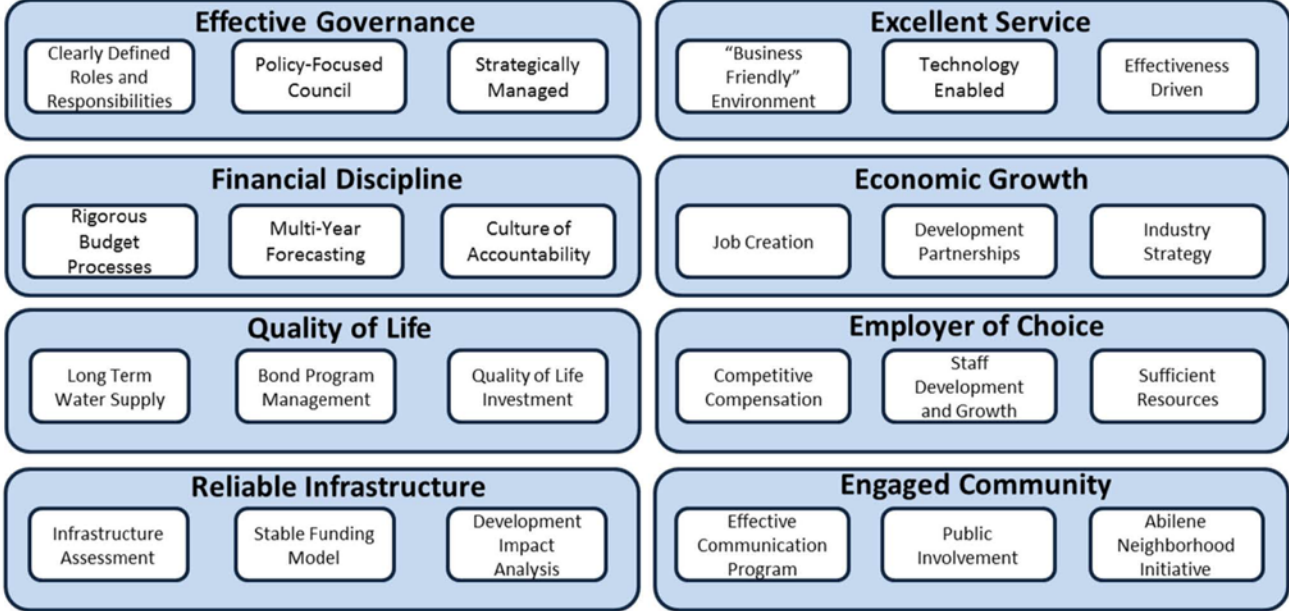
Effective Governance

Clearly Defined Roles and Responsibilities

Policy-Focused Council

Strategically Managed

Excellent Service

"Business Friendly" Environment

Technology Enabled

Effectiveness Driven

Financial Discipline

Rigorous Budget Processes

Multi-Year Forecasting

Culture of Accountability

Economic Growth

Job Creation

Development Partnerships

Industry Strategy

Quality of Life

Long Term Water Supply

Bond Program Management

Quality of Life Investment

Employer of Choice

Competitive Compensation

Staff Development and Growth

Sufficient Resources

Reliable Infrastructure

Infrastructure Assessment

Stable Funding Model

Development Impact Analysis

Engaged Community

Effective Communication Program

Public Involvement

Abilene Neighborhood Initiative